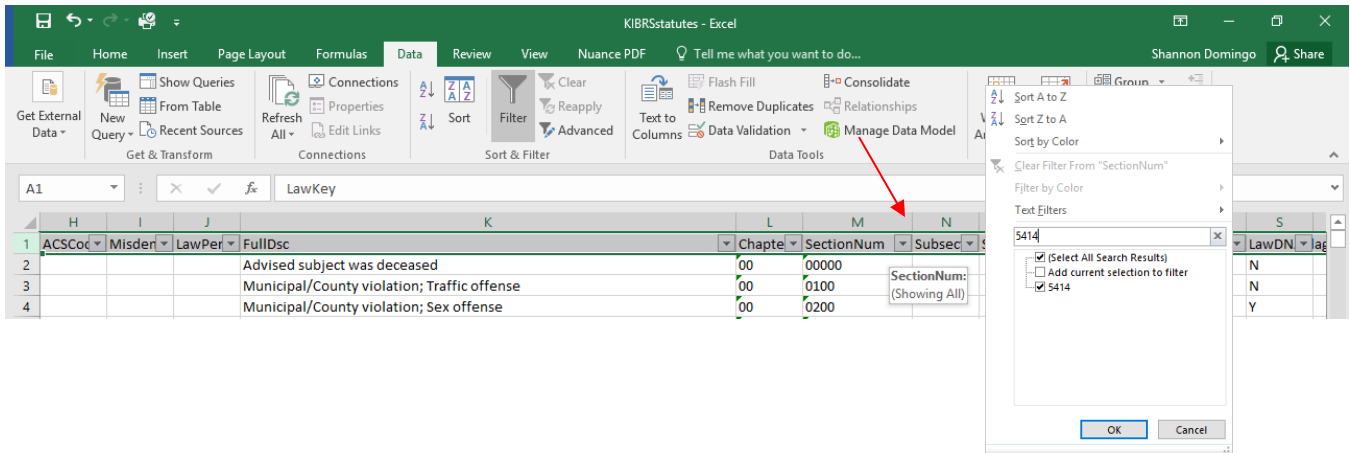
KIBRSstatutes - Excel

File Home Insert Page Layout Formulas Data Review View Nuance PDF Tell me what you want to do... Shannon Domingo Share

Get External Data
New Query
Show Queries
From Table
Recent Sources
Get & Transform
Refresh All
Connections
Properties
Edit Links
Connections
Sort
Filter
Clear
Reapply
Advanced
Sort & Filter
Text to Columns
Flash Fill
Remove Duplicates
Data Validation
Consolidate
Relationships
Manage Data Model
Data Tools
Group

A1 LawKey

| | H | I | J | K | L | M | N | | S |
|---|---|---|---|---|---|---|---|---|---|
| 1 | ACSCoc | Misden | LawPer | FullDsc | Chapte | SectionNum | Subsec | | LawDN |
| 2 | | | | Advised subject was deceased | 00 | 00000 | | | N |
| 3 | | | | Municipal/County violation; Traffic offense | 00 | 0100 | | | N |
| 4 | | | | Municipal/County violation; Sex offense | 00 | 0200 | | | Y |

SectionNum:
(Showing All)

Sort A to Z
Sort Z to A
Sort by Color
Clear Filter From "SectionNum"
Filter by Color
Text Filters
5414
(Select All Search Results)
Add current selection to filter
5414
OK
Cancel